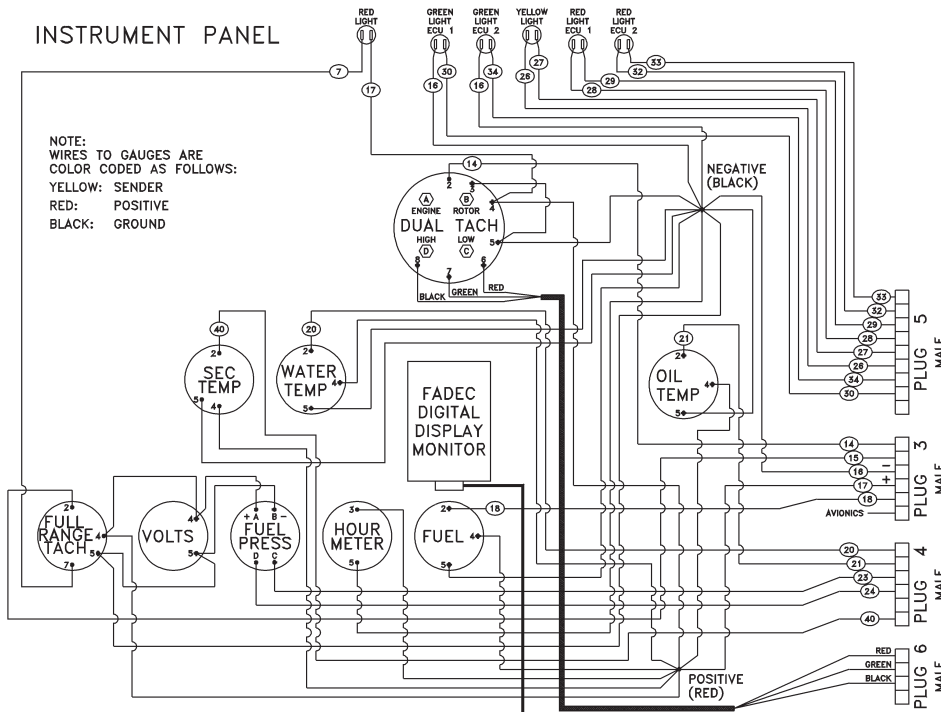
INSTRUMENT PANEL

RED LIGHT
GREEN LIGHT ECU 1
GREEN LIGHT ECU 2
YELLOW LIGHT
RED LIGHT ECU 1
RED LIGHT ECU 2

7
17
16
30
16
34
26
27
28
29
32
33

NOTE:
WIRES TO GAUGES ARE COLOR CODED AS FOLLOWS:
YELLOW: SENDER
RED: POSITIVE
BLACK: GROUND

14
2
3
4
5
6
7
8
A ENGINE
B ROTOR
DUAL TACH
HIGH D
LOW C
BLACK
GREEN
RED

NEGATIVE (BLACK)

40
2
SEC TEMP
5
4

20
2
WATER TEMP
4
5

FADEC DIGITAL DISPLAY MONITOR

21
2
OIL TEMP
4
5

33
32
29
28
27
26
34
30
PLUG 5 MALE

14
15
16
17
18
–
+
AVIONICS
PLUG 3 MALE

2
FULL RANGE TACH
4
5
7

VOLTS
4
5

+A B–
FUEL PRESS
D C

3
HOUR METER
5

2
18
FUEL
4
5

20
21
23
24
40
PLUG 4 MALE

POSITIVE (RED)

RED
GREEN
BLACK
PLUG 6 MALE